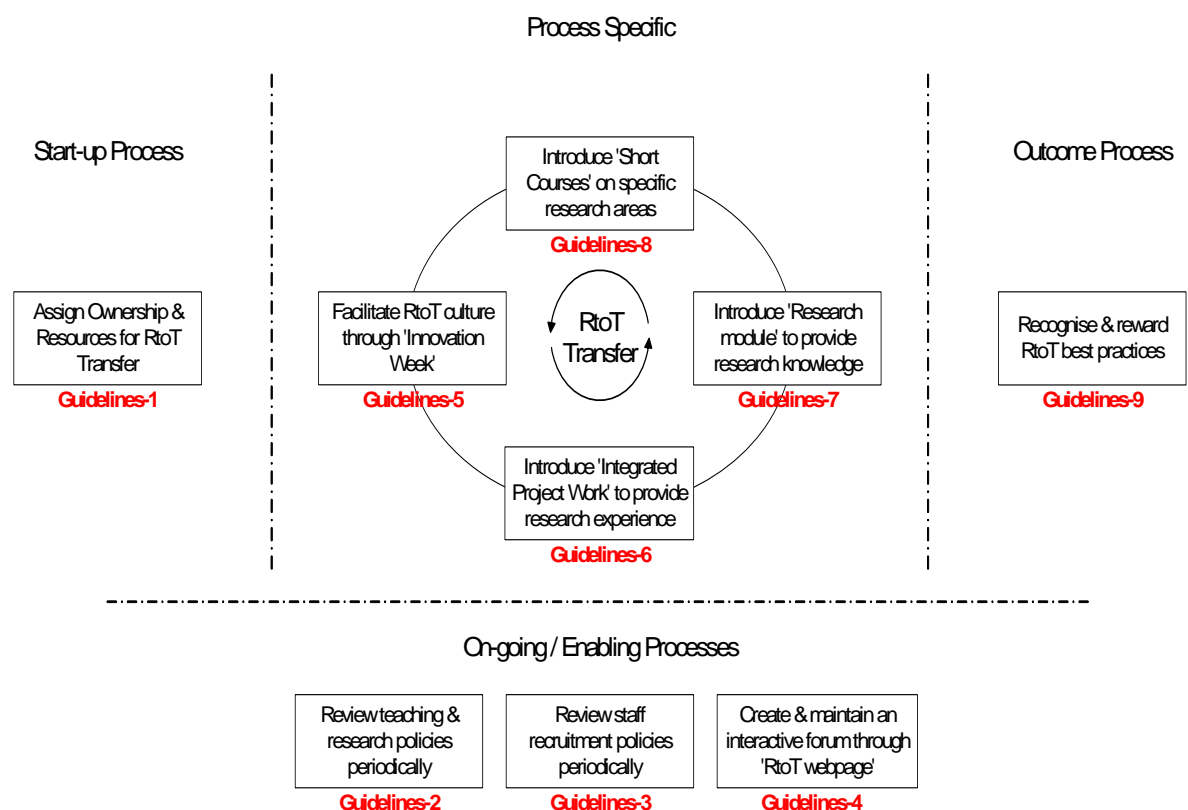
Process Specific

Start-up Process

Assign Ownership & Resources for RtoT Transfer

Guidelines-1

Introduce 'Short Courses' on specific research areas

Guidelines-8

Facilitate RtoT culture through 'Innovation Week'

Guidelines-5

RtoT Transfer

Introduce 'Research module' to provide research knowledge

Guidelines-7

Introduce 'Integrated Project Work' to provide research experience

Guidelines-6

Outcome Process

Recognise & reward RtoT best practices

Guidelines-9

On-going / Enabling Processes

Review teaching & research policies periodically

Guidelines-2

Review staff recruitment policies periodically

Guidelines-3

Create & maintain an interactive forum through 'RtoT webpage'

Guidelines-4